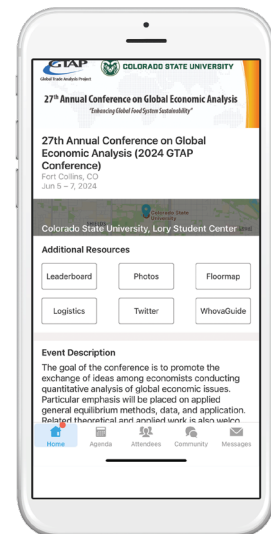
GTAP
Global Trade Analysis Project
COLORADO STATE UNIVERSITY
27th Annual Conference on Global Economic Analysis
"Enhancing Global Food System Sustainability"

27th Annual Conference on Global Economic Analysis (2024 GTAP Conference)
Fort Collins, CO
Jun 5 – 7, 2024

Colorado State University
Colorado State University, Lory Student Center

Additional Resources

| Leaderboard | Photos | Floormap |
|---|---|---|
| Logistics | Twitter | WhovaGuide |

Event Description
The goal of the conference is to promote the exchange of ideas among economists conducting quantitative analysis of global economic issues. Particular emphasis will be placed on applied general equilibrium methods, data, and application. Related theoretical and applied work is also welco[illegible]

Home Agenda Attendees Community Messages